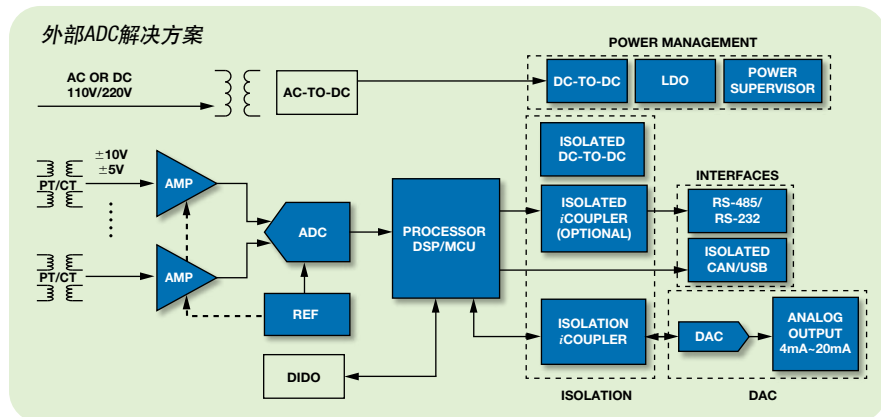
外部ADC解决方案

POWER MANAGEMENT

AC OR DC
110V/220V

AC-TO-DC

DC-TO-DC

LDO

POWER SUPERVISOR

ISOLATED DC-TO-DC

INTERFACES

$\pm$10V
$\pm$5V

PT/CT

AMP

ISOLATED *i*COUPLER (OPTIONAL)

RS-485/ RS-232

ADC

PROCESSOR DSP/MCU

ISOLATED CAN/USB

PT/CT

AMP

REF

ISOLATION *i*COUPLER

DAC

ANALOG OUTPUT 4mA~20mA

DIDO

ISOLATION

DAC